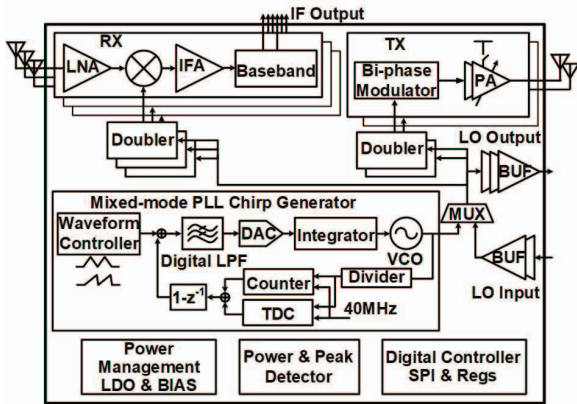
IF Output
RX
LNA
IFA
Baseband
TX
Bi-phase Modulator
PA
Doubler
Doubler
LO Output
BUF
Mixed-mode PLL Chirp Generator
Waveform Controller
Digital LPF
DAC
Integrator
VCO
MUX
Counter
Divider
BUF
$1-z^{-1}$
TDC
40MHz
LO Input
Power Management LDO & BIAS
Power & Peak Detector
Digital Controller SPI & Regs